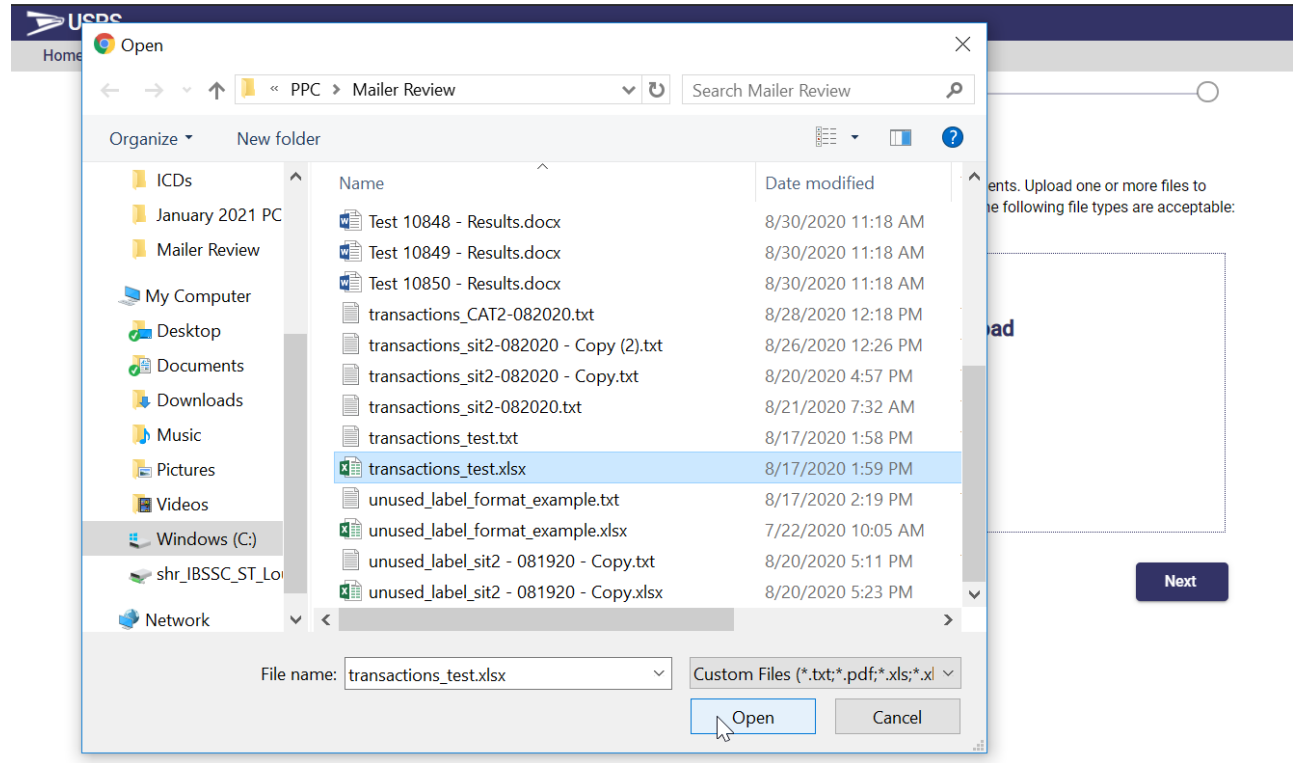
USPS

Home

Open

« PPC > Mailer Review

Search Mailer Review

Organize ▾ New folder

ICDs
January 2021 PC
Mailer Review
My Computer
Desktop
Documents
Downloads
Music
Pictures
Videos
Windows (C:)
shr_IBSSC_ST_Lo
Network

| Name | Date modified |
|---|---|
| Test 10848 - Results.docx | 8/30/2020 11:18 AM |
| Test 10849 - Results.docx | 8/30/2020 11:18 AM |
| Test 10850 - Results.docx | 8/30/2020 11:18 AM |
| transactions_CAT2-082020.txt | 8/28/2020 12:18 PM |
| transactions_sit2-082020 - Copy (2).txt | 8/26/2020 12:26 PM |
| transactions_sit2-082020 - Copy.txt | 8/20/2020 4:57 PM |
| transactions_sit2-082020.txt | 8/21/2020 7:32 AM |
| transactions_test.txt | 8/17/2020 1:58 PM |
| transactions_test.xlsx | 8/17/2020 1:59 PM |
| unused_label_format_example.txt | 8/17/2020 2:19 PM |
| unused_label_format_example.xlsx | 7/22/2020 10:05 AM |
| unused_label_sit2 - 081920 - Copy.txt | 8/20/2020 5:11 PM |
| unused_label_sit2 - 081920 - Copy.xlsx | 8/20/2020 5:23 PM |

File name: transactions_test.xlsx

Custom Files (*.txt;*.pdf;*.xls;*.xl

Open Cancel

ents. Upload one or more files to
ne following file types are acceptable:

oad

Next